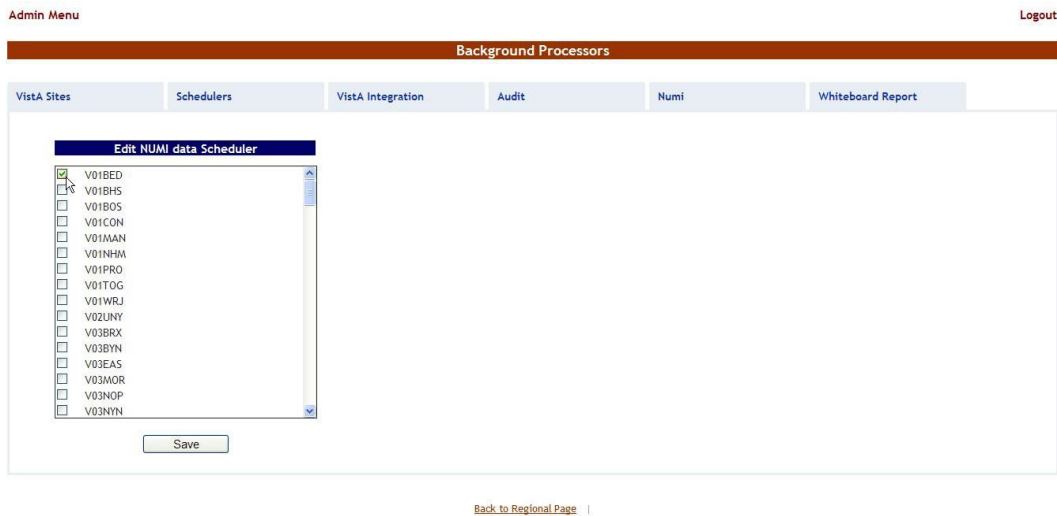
Admin Menu

Logout

Background Processors

VistA Sites | Schedulers | VistA Integration | Audit | Numi | Whiteboard Report

Edit NUMI data Scheduler

V01BED
V01BHS
V01BOS
V01CON
V01MAN
V01NHM
V01PRO
V01TOG
V01WRJ
V02UNY
V03BRX
V03BYN
V03EAS
V03MOR
V03NOP
V03NYN

Save

Back to Regional Page |